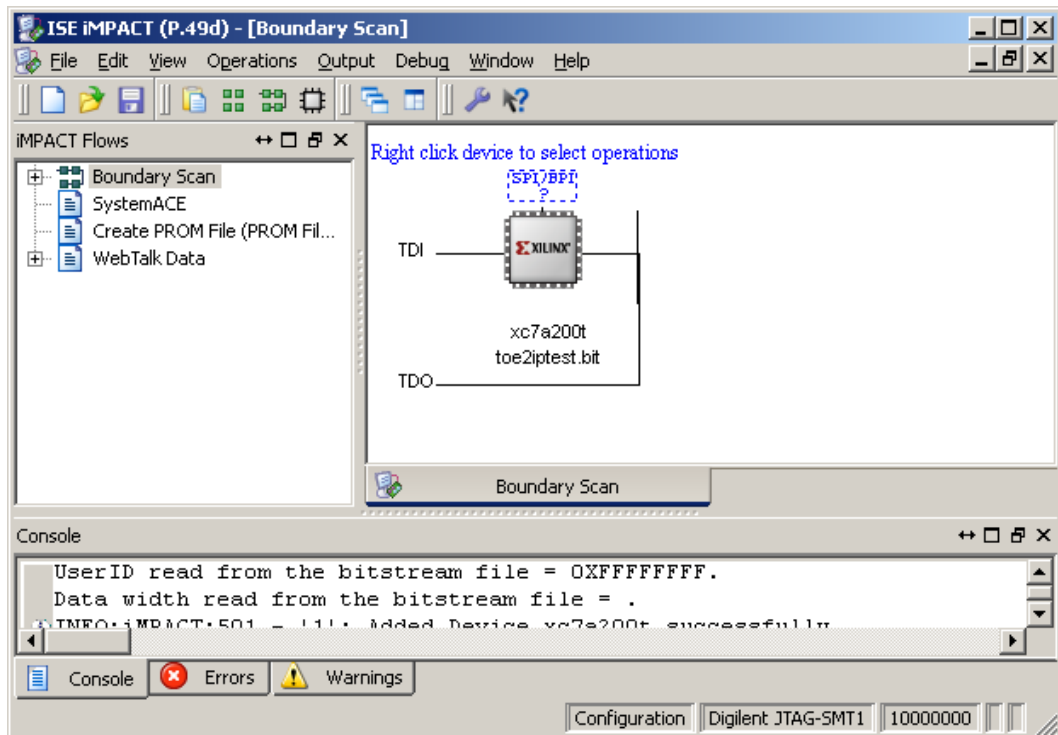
ISE iMPACT (P.49d) - [Boundary Scan]

File Edit View Operations Output Debug Window Help

iMPACT Flows

Boundary Scan
SystemACE
Create PROM File (PROM Fil...
WebTalk Data

Right click device to select operations

SPI/BPI
?

TDI

XILINX

xc7a200t
toe2iptest.bit

TDO

Boundary Scan

Console

UserID read from the bitstream file = OXFFFFFFFF.
Data width read from the bitstream file = .
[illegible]

Console
Errors
Warnings

Configuration
Digilent JTAG-SMT1
10000000